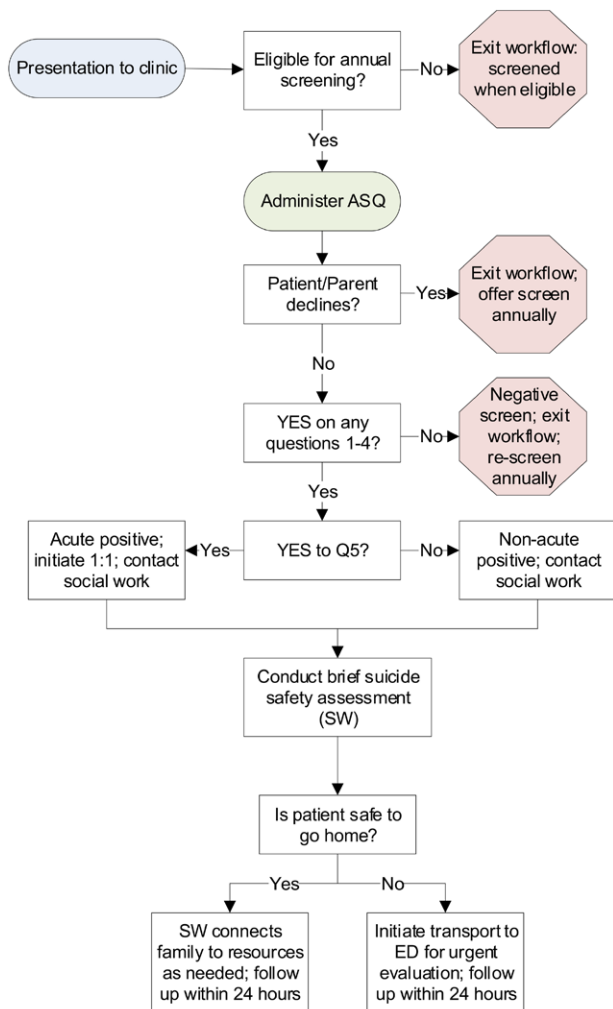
Presentation to clinic

Eligible for annual screening?

No

Exit workflow: screened when eligible

Yes

Administer ASQ

Patient/Parent declines?

Yes

Exit workflow; offer screen annually

No

YES on any questions 1-4?

No

Negative screen; exit workflow; re-screen annually

Yes

Acute positive; initiate 1:1; contact social work

Yes

YES to Q5?

No

Non-acute positive; contact social work

Conduct brief suicide safety assessment (SW)

Is patient safe to go home?

Yes

No

SW connects family to resources as needed; follow up within 24 hours

Initiate transport to ED for urgent evaluation; follow up within 24 hours